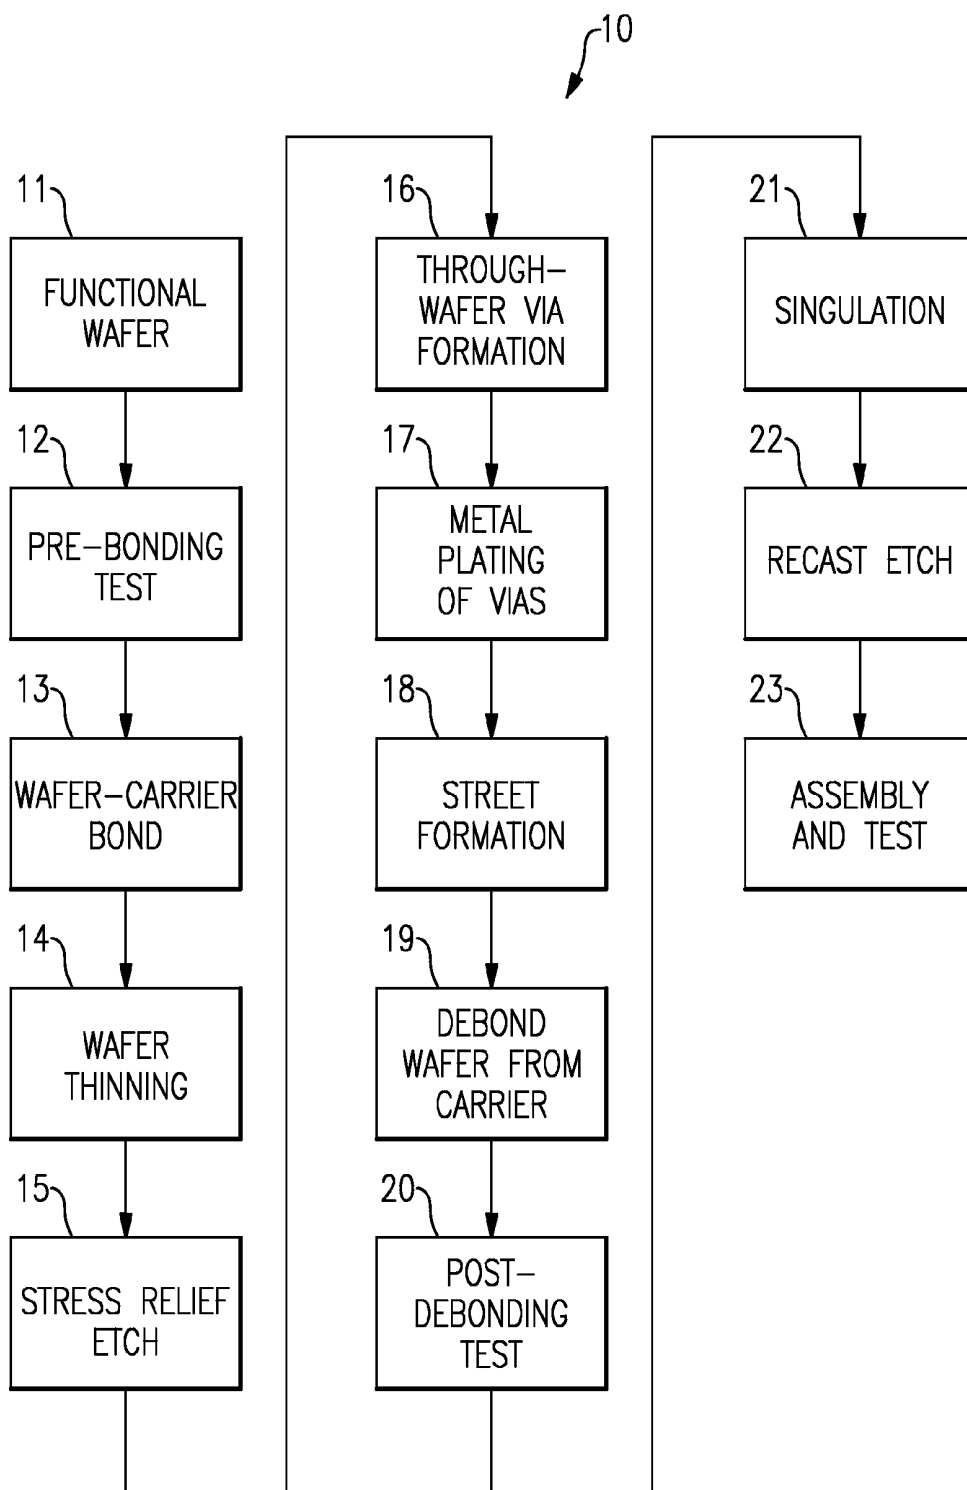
10

11 FUNCTIONAL WAFER

12 PRE-BONDING TEST

13 WAFER-CARRIER BOND

14 WAFER THINNING

15 STRESS RELIEF ETCH

16 THROUGH-WAFER VIA FORMATION

17 METAL PLATING OF VIAS

18 STREET FORMATION

19 DEBOND WAFER FROM CARRIER

20 POST-DEBONDING TEST

21 SINGULATION

22 RECAST ETCH

23 ASSEMBLY AND TEST